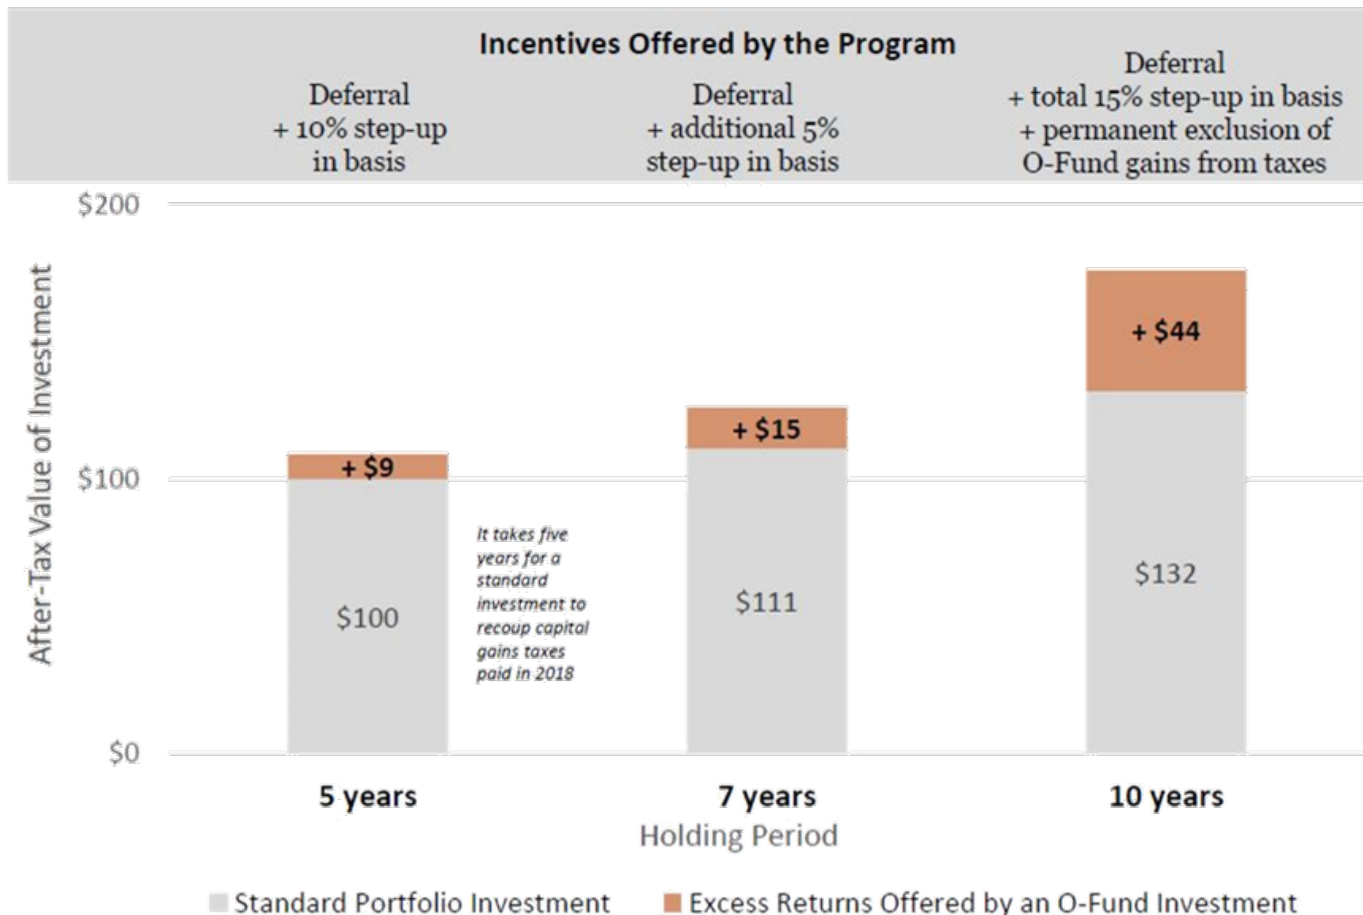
Incentives Offered by the Program

Deferral + 10% step-up in basis

Deferral + additional 5% step-up in basis

Deferral + total 15% step-up in basis + permanent exclusion of O-Fund gains from taxes

$200

$100

$0

After-Tax Value of Investment

+ $9

$100

It takes five years for a standard investment to recoup capital gains taxes paid in 2018

+ $15

$111

+ $44

$132

5 years

7 years

10 years

Holding Period

Standard Portfolio Investment

Excess Returns Offered by an O-Fund Investment